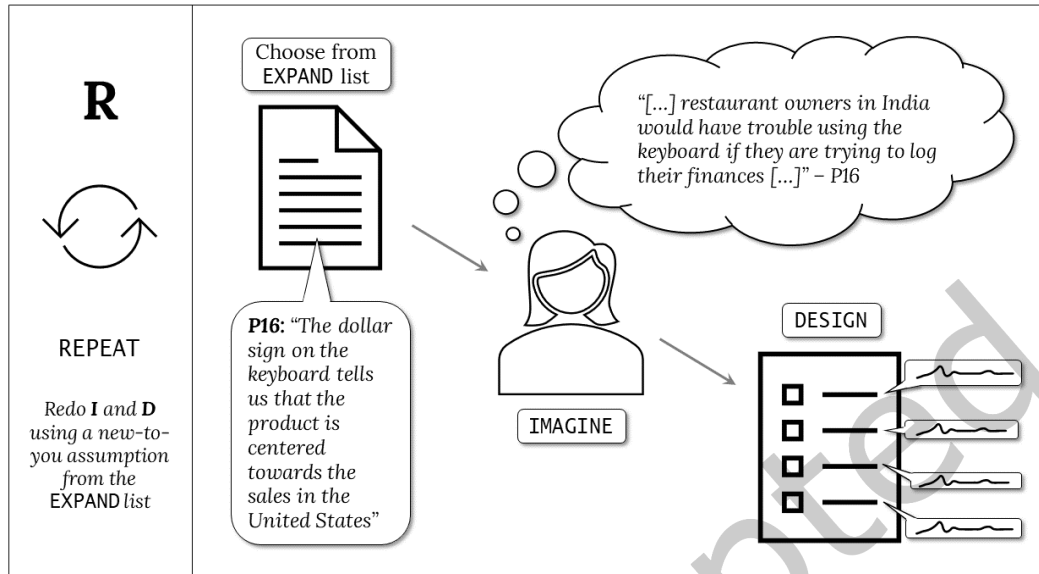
R

REPEAT

Redo **I** and **D** using a new-to-you assumption from the EXPAND list

Choose from EXPAND list

**P16:** "The dollar sign on the keyboard tells us that the product is centered towards the sales in the United States"

"[...] restaurant owners in India would have trouble using the keyboard if they are trying to log their finances [...]" – P16

IMAGINE

DESIGN

ted